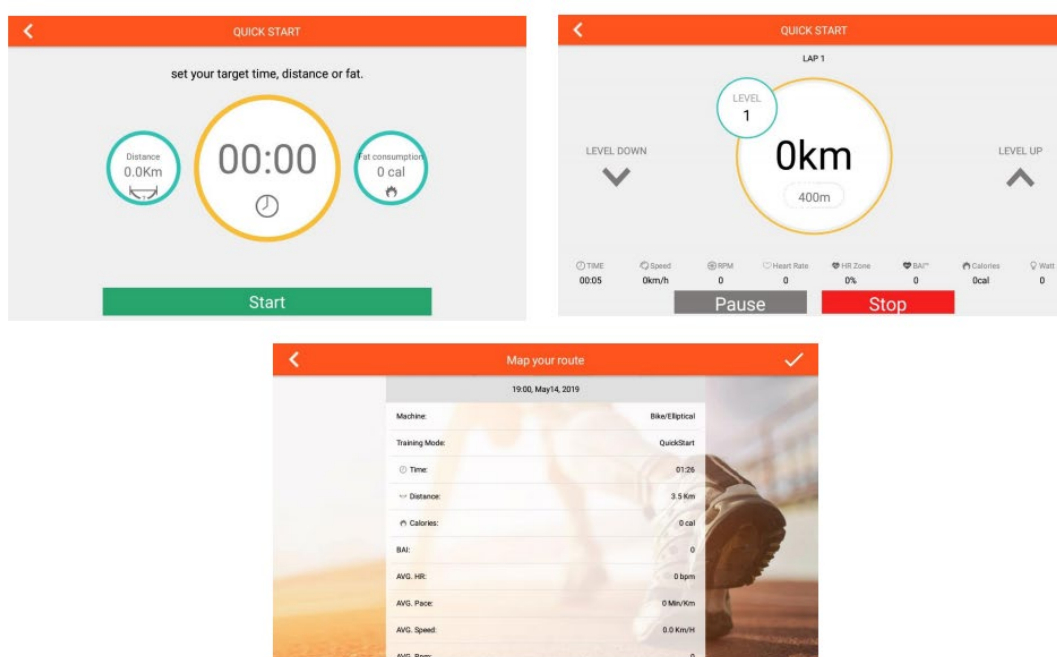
QUICK START

set your target time, distance or fat.

Distance
0.0Km

00:00

Fat consumption
0 cal

Start

QUICK START

LAP 1

LEVEL
1

LEVEL DOWN

0km

400m

LEVEL UP

| TIME | Speed | RPM | Heart Rate | HR Zone | BAI™ | Calories | Watt |
|---|---|---|---|---|---|---|---|
| 00:05 | 0km/h | 0 | 0 | 0% | 0 | 0cal | 0 |

Pause

Stop

Map your route

19:00, May14, 2019

| | |
|---|---|
| Machine: | Bike/Elliptical |
| Training Mode: | QuickStart |
| Time: | 01:26 |
| Distance: | 3.5 Km |
| Calories: | 0 cal |
| BAI: | 0 |
| AVG. HR: | 0 bpm |
| AVG. Pace: | 0 Min/Km |
| AVG. Speed: | 0.0 Km/H |
| AVG. Rpm: | 0 |